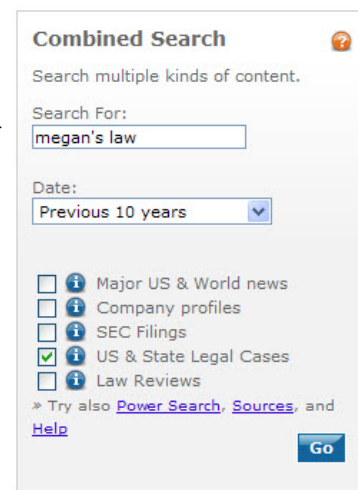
Combined Search

Search multiple kinds of content.

Search For:

megan's law

Date:

Previous 10 years

Major US & World news
Company profiles
SEC Filings
US & State Legal Cases
Law Reviews

» Try also Power Search, Sources, and Help

Go